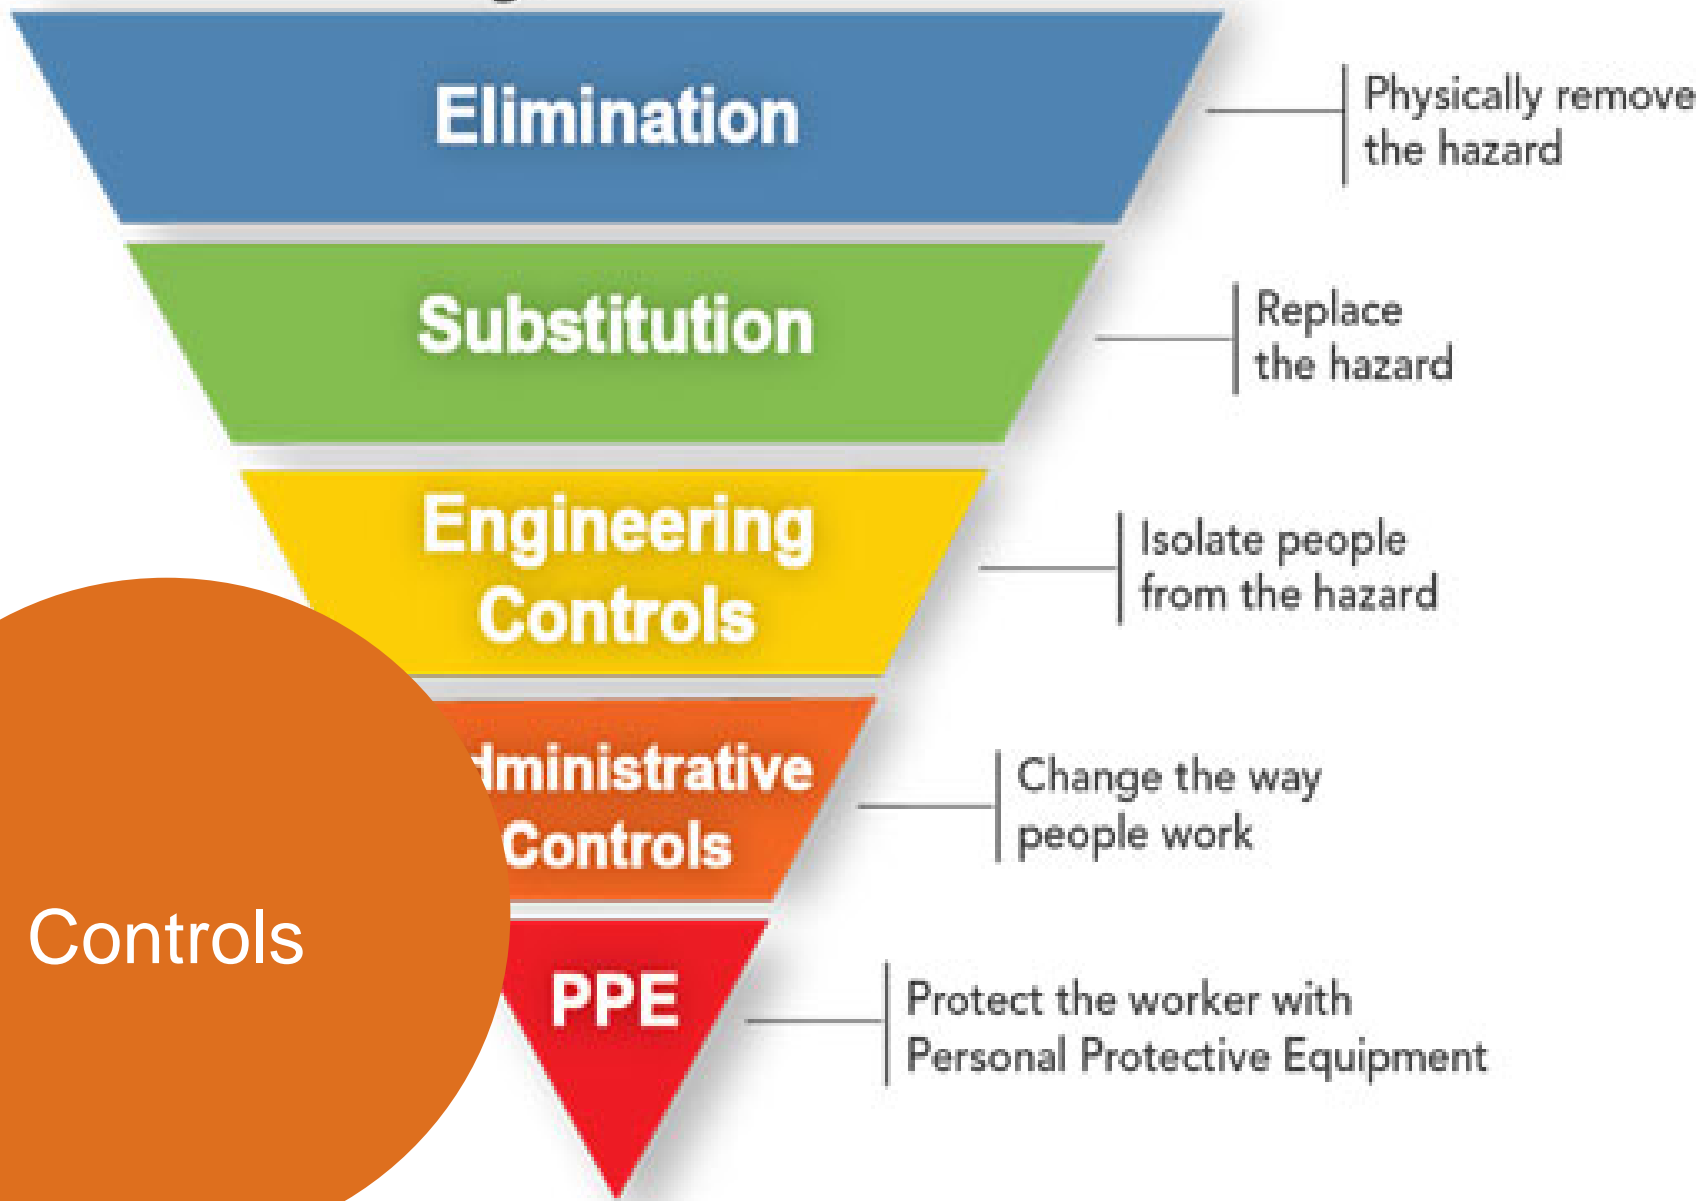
Elimination

Physically remove the hazard

Substitution

Replace the hazard

Engineering Controls

Isolate people from the hazard

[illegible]dministrative Controls

Change the way people work

Controls

PPE

Protect the worker with Personal Protective Equipment